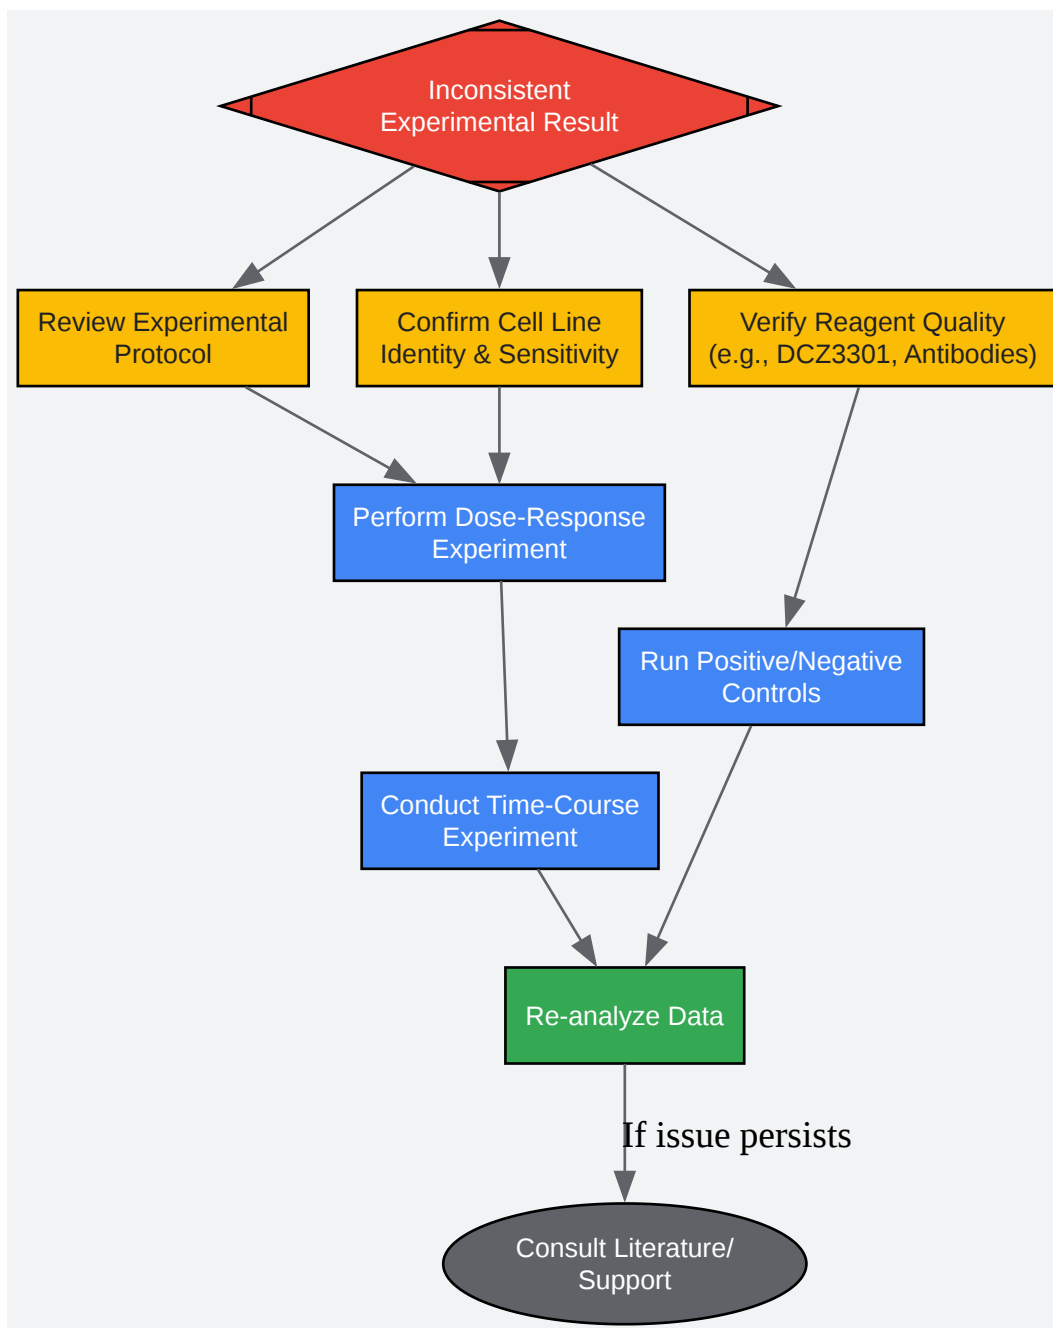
Inconsistent Experimental Result

Review Experimental Protocol

Confirm Cell Line Identity & Sensitivity

Verify Reagent Quality (e.g., DCZ3301, Antibodies)

Perform Dose-Response Experiment

Run Positive/Negative Controls

Conduct Time-Course Experiment

Re-analyze Data

If issue persists

Consult Literature/ Support